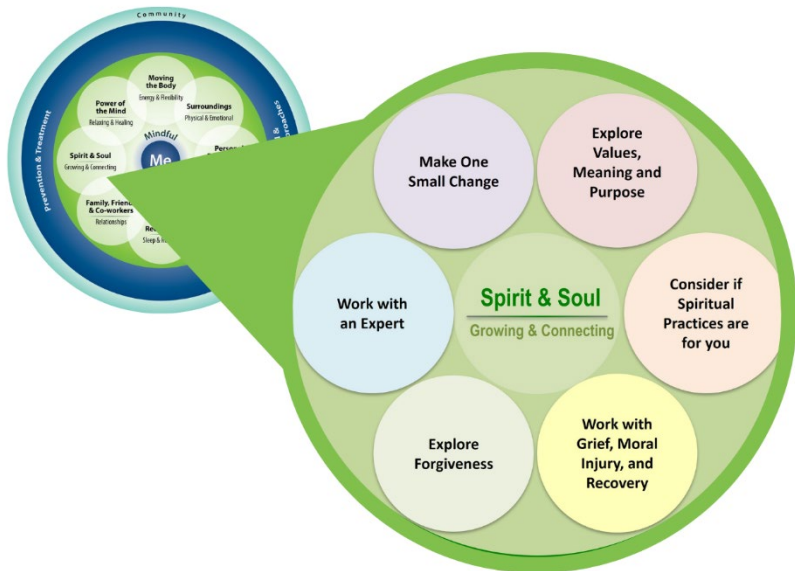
Community

Prevention & Treatment

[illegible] & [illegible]pproaches

Moving the Body
Energy & Flexibility

Power of the Mind
Relaxing & Healing

Surroundings
Physical & Emotional

Mindful

Me

Spirit & Soul
Growing & Connecting

Person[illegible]

Family, Friends & Co-workers
Relationships

Re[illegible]
Sleep & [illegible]

Make One Small Change

Explore Values, Meaning and Purpose

Work with an Expert

Spirit & Soul
Growing & Connecting

Consider if Spiritual Practices are for you

Explore Forgiveness

Work with Grief, Moral Injury, and Recovery